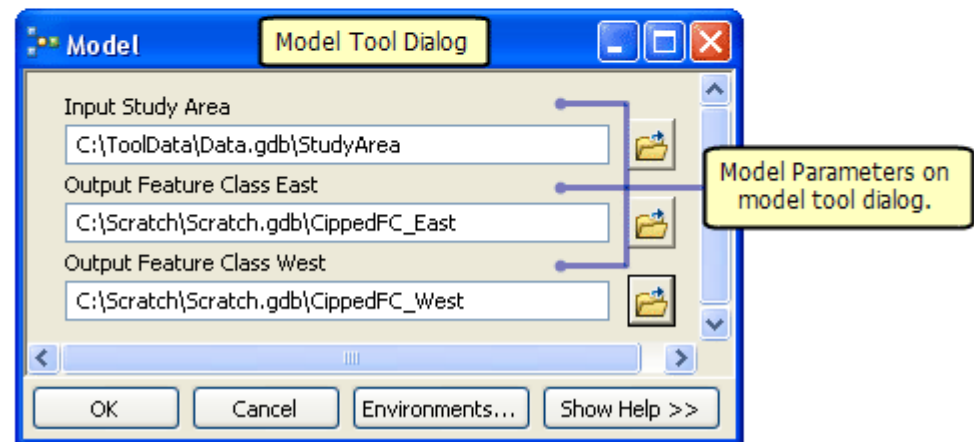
Model

Model Tool Dialog

Input Study Area

C:\ToolData\Data.gdb\StudyArea

Output Feature Class East

C:\Scratch\Scratch.gdb\CippedFC_East

Output Feature Class West

C:\Scratch\Scratch.gdb\CippedFC_West

Model Parameters on model tool dialog.

OK

Cancel

Environments...

Show Help >>